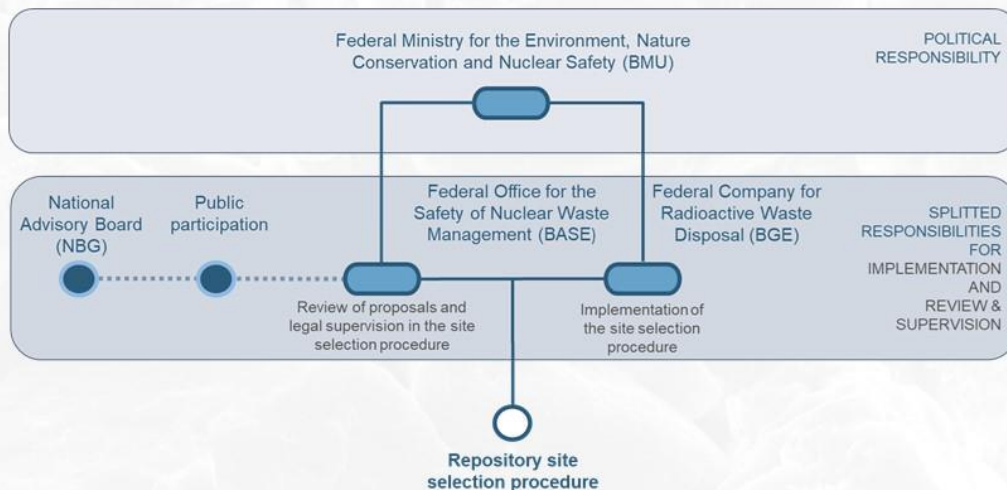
Federal Ministry for the Environment, Nature Conservation and Nuclear Safety (BMU)

POLITICAL RESPONSIBILITY

National Advisory Board (NBG)

Public participation

Federal Office for the Safety of Nuclear Waste Management (BASE)

Federal Company for Radioactive Waste Disposal (BGE)

SPLITTED RESPONSIBILITIES FOR IMPLEMENTATION AND REVIEW & SUPERVISION

Review of proposals and legal supervision in the site selection procedure

Implementation of the site selection procedure

Repository site selection procedure